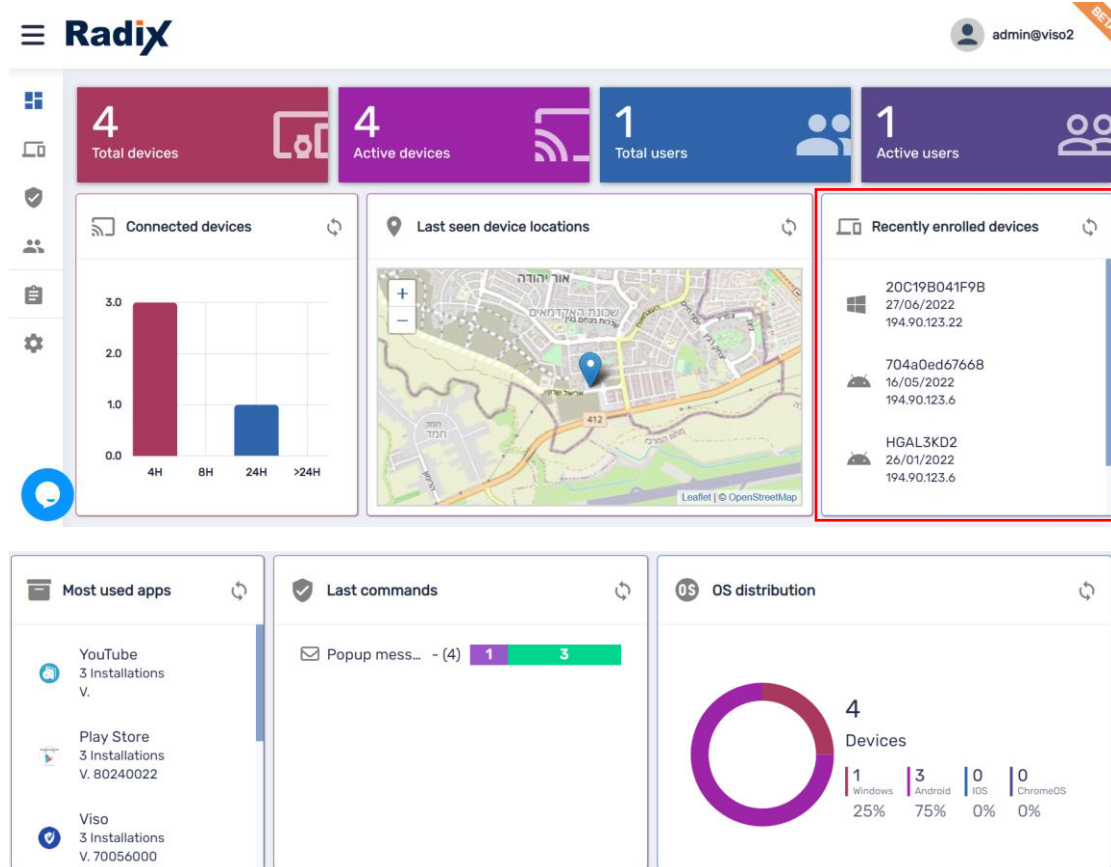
Radix

admin@viso2

BETA

4
Total devices

4
Active devices

1
Total users

1
Active users

Connected devices

3.0
2.0
1.0
0.0
4H 8H 24H >24H

Last seen device locations

+
−
אור יהודה
שכונת האקדמאים
412
Leaflet | © OpenStreetMap

Recently enrolled devices

20C19B041F9B
27/06/2022
194.90.123.22

704a0ed67668
16/05/2022
194.90.123.6

HGAL3KD2
26/01/2022
194.90.123.6

Most used apps

YouTube
3 Installations
V.

Play Store
3 Installations
V. 80240022

Viso
3 Installations
V. 70056000

Last commands

Popup mess... - (4) 1 3

OS distribution

4
Devices

| 1 Windows 25% | 3 Android 75% | 0 IOS 0% | 0 ChromeOS 0% |